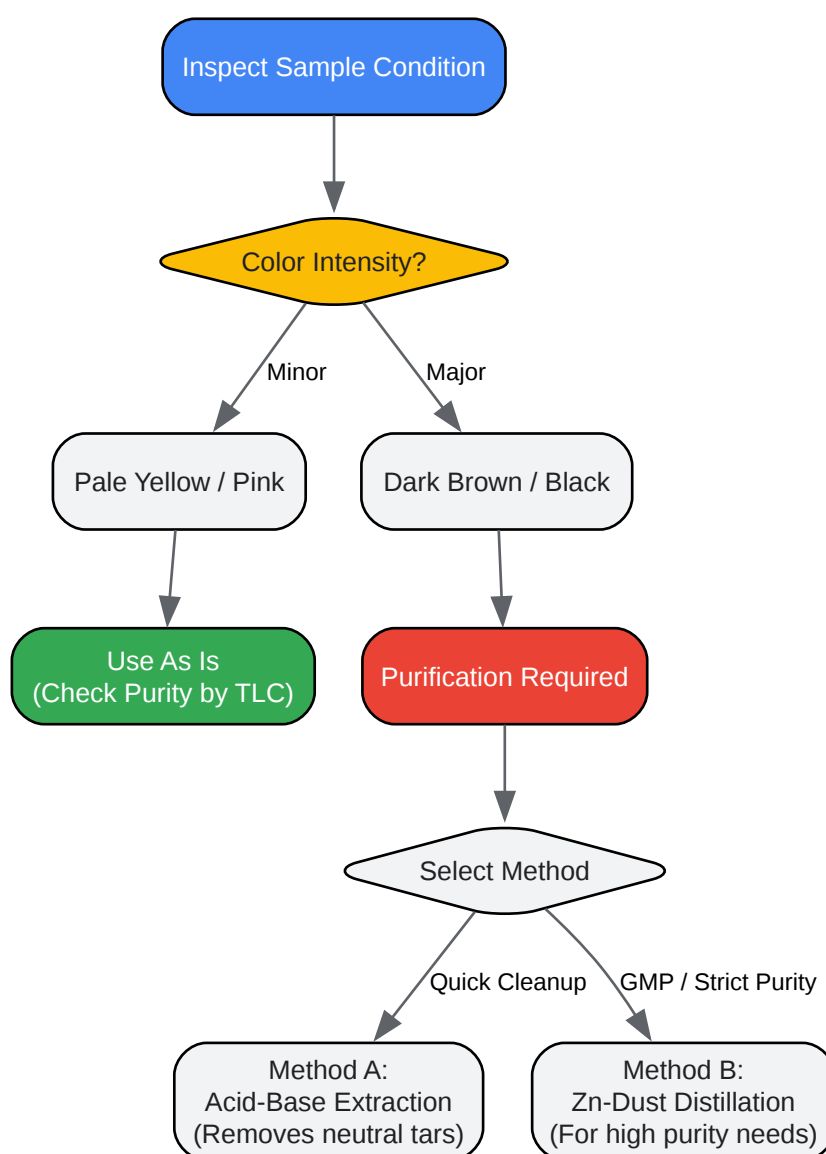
Inspect Sample Condition

Color Intensity?

Minor

Major

Pale Yellow / Pink

Dark Brown / Black

Use As Is
(Check Purity by TLC)

Purification Required

Select Method

Quick Cleanup

GMP / Strict Purity

Method A:
Acid-Base Extraction
(Removes neutral tars)

Method B:
Zn-Dust Distillation
(For high purity needs)